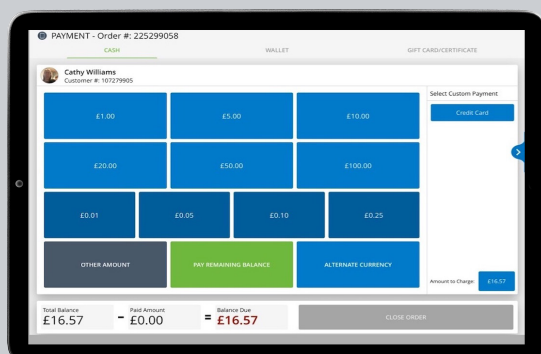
PAYMENT - Order #: 225299058

CASH

WALLET

GIFT CARD/CERTIFICATE

Cathy Williams
Customer #: 107279905

£1.00

£5.00

£10.00

£20.00

£50.00

£100.00

£0.01

£0.05

£0.10

£0.25

OTHER AMOUNT

PAY REMAINING BALANCE

ALTERNATE CURRENCY

Select Custom Payment

Credit Card

Amount to Charge:

£16.57

Total Balance
£16.57

-

Paid Amount
£0.00

=

Balance Due
£16.57

CLOSE ORDER